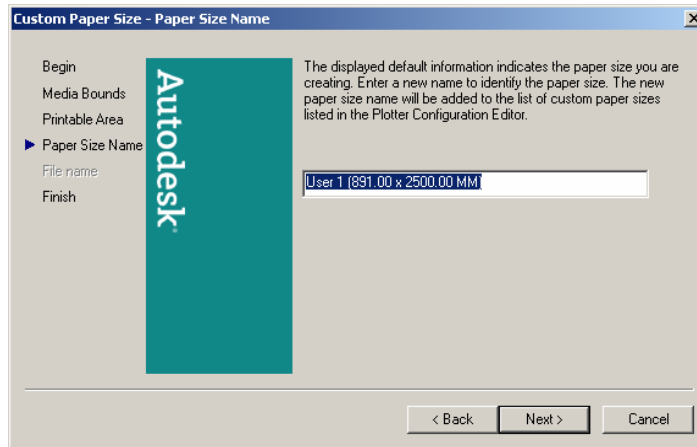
Custom Paper Size - Paper Size Name

Begin
Media Bounds
Printable Area
Paper Size Name
File name
Finish

Autodesk

The displayed default information indicates the paper size you are creating. Enter a new name to identify the paper size. The new paper size name will be added to the list of custom paper sizes listed in the Plotter Configuration Editor.

User 1 (891.00 x 2500.00 MM)

< Back
Next >
Cancel